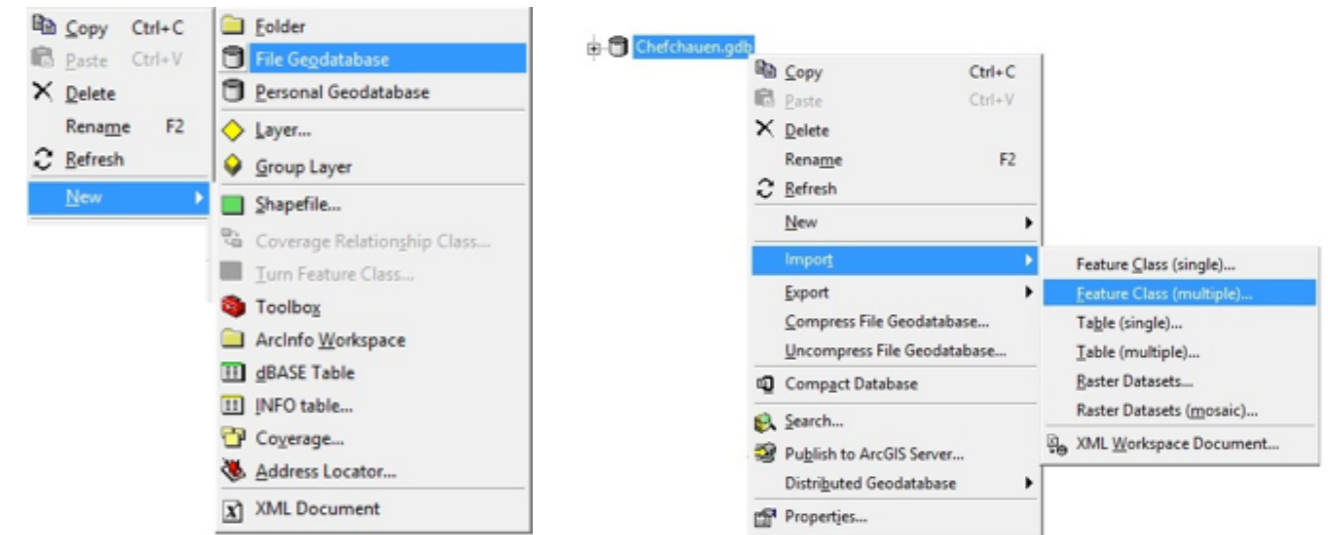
Copy Ctrl+C
Paste Ctrl+V
Delete
Rename F2
Refresh
New

Folder
File Geodatabase
Personal Geodatabase
Layer...
Group Layer
Shapefile...
Coverage Relationship Class...
Turn Feature Class...
Toolbox
ArcInfo Workspace
dBASE Table
INFO table...
Coverage...
Address Locator...
XML Document

Chefchauen.gdb

Copy Ctrl+C
Paste Ctrl+V
Delete
Rename F2
Refresh
New
Import
Export
Compress File Geodatabase...
Uncompress File Geodatabase...
Compact Database
Search...
Publish to ArcGIS Server...
Distributed Geodatabase
Properties...

Feature Class (single)...
Feature Class (multiple)...
Table (single)...
Table (multiple)...
Raster Datasets...
Raster Datasets (mosaic)...
XML Workspace Document...